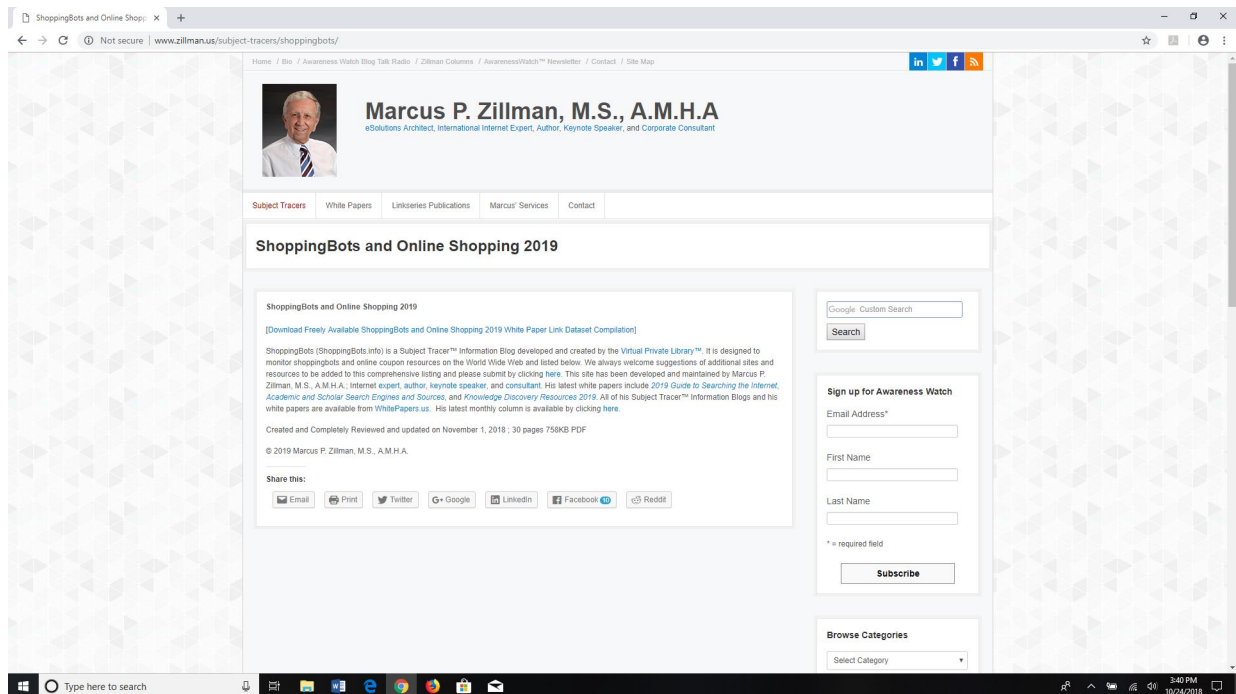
ShoppingBots and Online Shopp ×  +

Not secure | www.zillman.us/subject-tracers/shoppingbots/

Home / Bio / Awareness Watch Blog Talk Radio / Zillman Columns / AwarenessWatch™ Newsletter / Contact / Site Map

in

Marcus P. Zillman, M.S., A.M.H.A
eSolutions Architect, International Internet Expert, Author, Keynote Speaker, and Corporate Consultant

Subject Tracers | White Papers | Linkseries Publications | Marcus' Services | Contact

ShoppingBots and Online Shopping 2019

ShoppingBots and Online Shopping 2019

[Download Freely Available ShoppingBots and Online Shopping 2019 White Paper Link Dataset Compilation]

ShoppingBots (ShoppingBots.info) is a Subject Tracer™ Information Blog developed and created by the Virtual Private Library™. It is designed to monitor shoppingbots and online coupon resources on the World Wide Web and listed below. We always welcome suggestions of additional sites and resources to be added to this comprehensive listing and please submit by clicking here. This site has been developed and maintained by Marcus P. Zillman, M.S., A.M.H.A.; Internet expert, author, keynote speaker, and consultant. His latest white papers include 2019 Guide to Searching the Internet, Academic and Scholar Search Engines and Sources, and Knowledge Discovery Resources 2019. All of his Subject Tracer™ Information Blogs and his white papers are available from WhitePapers.us. His latest monthly column is available by clicking here.

Created and Completely Reviewed and updated on November 1, 2018 ; 30 pages 758KB PDF

© 2019 Marcus P. Zillman, M.S., A.M.H.A.

Share this:

Email | Print | Twitter | G+ Google | LinkedIn | Facebook 10 | Reddit

Google Custom Search
Search

Sign up for Awareness Watch
Email Address*
First Name
Last Name
* = required field
Subscribe

Browse Categories
Select Category

Type here to search

3:40 PM
10/24/2018